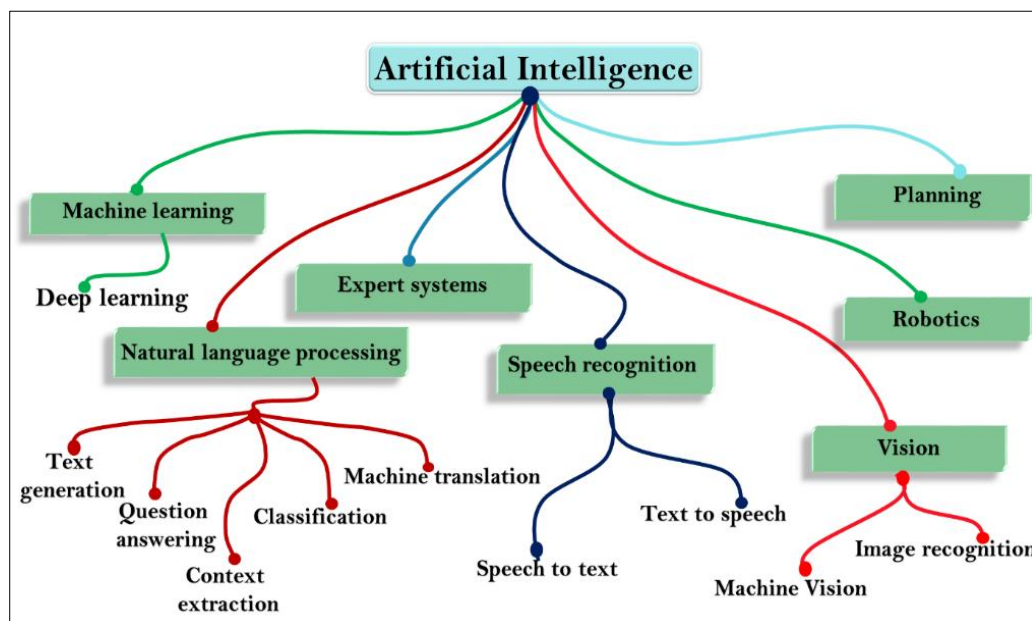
Artificial Intelligence

Machine learning

Deep learning

Natural language processing

Text generation

Question answering

Context extraction

Classification

Machine translation

Expert systems

Speech recognition

Speech to text

Text to speech

Planning

Robotics

Vision

Machine Vision

Image recognition